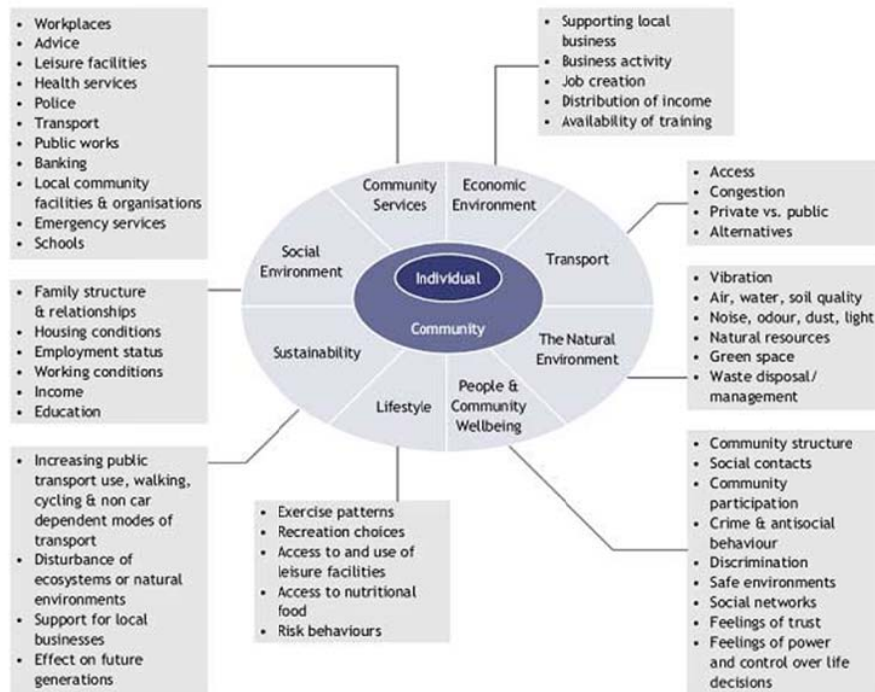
- Workplaces
- Advice
- Leisure facilities
- Health services
- Police
- Transport
- Public works
- Banking
- Local community facilities & organisations
- Emergency services
- Schools

- Supporting local business
- Business activity
- Job creation
- Distribution of income
- Availability of training

- Access
- Congestion
- Private vs. public
- Alternatives

Community Services

Economic Environment

Social Environment

Transport

Individual

Community

Sustainability

The Natural Environment

Lifestyle

People & Community Wellbeing

- Family structure & relationships
- Housing conditions
- Employment status
- Working conditions
- Income
- Education

- Vibration
- Air, water, soil quality
- Noise, odour, dust, light
- Natural resources
- Green space
- Waste disposal/ management

- Increasing public transport use, walking, cycling & non car dependent modes of transport
- Disturbance of ecosystems or natural environments
- Support for local businesses
- Effect on future generations

- Exercise patterns
- Recreation choices
- Access to and use of leisure facilities
- Access to nutritional food
- Risk behaviours

- Community structure
- Social contacts
- Community participation
- Crime & antisocial behaviour
- Discrimination
- Safe environments
- Social networks
- Feelings of trust
- Feelings of power and control over life decisions